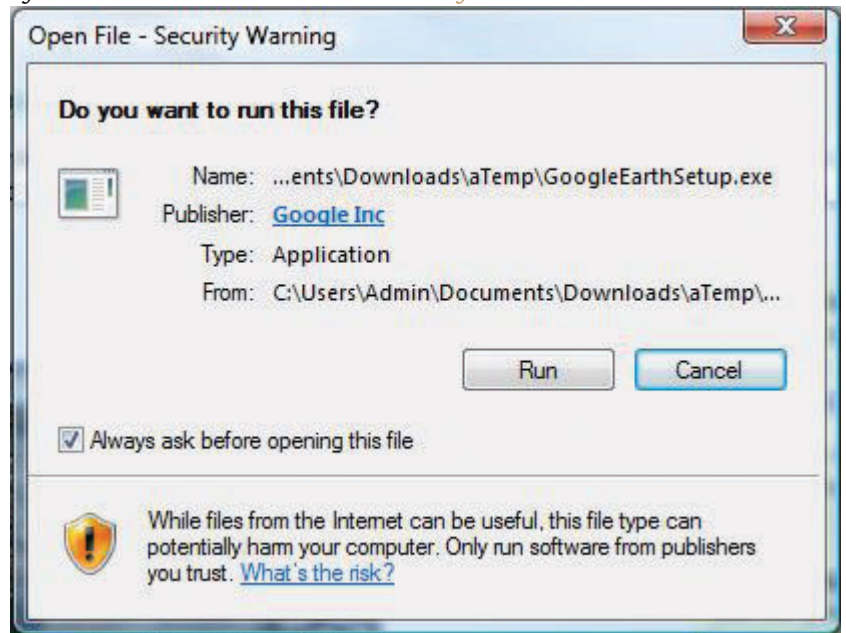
Open File - Security Warning

Do you want to run this file?

Name: ...ents\Downloads\aTemp\GoogleEarthSetup.exe
Publisher: Google Inc
Type: Application
From: C:\Users\Admin\Documents\Downloads\aTemp\...

Run Cancel

Always ask before opening this file

While files from the Internet can be useful, this file type can potentially harm your computer. Only run software from publishers you trust. What's the risk?